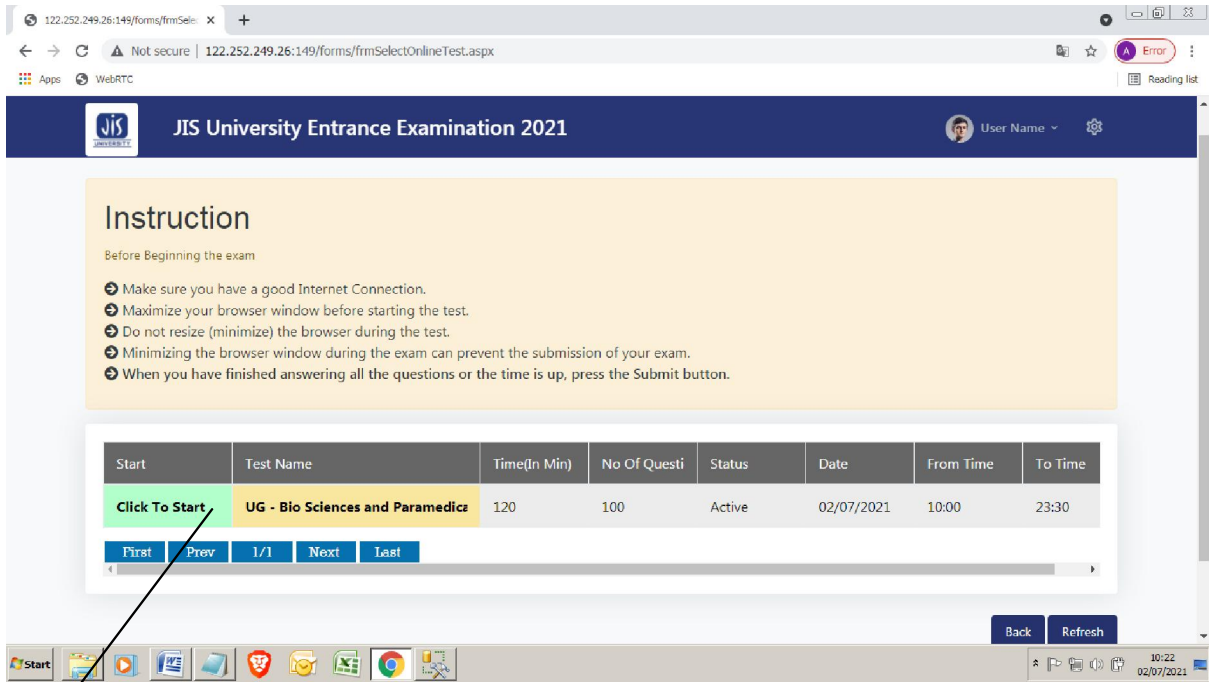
122.252.249.26:149/forms/frmSele ×  +

Not secure | 122.252.249.26:149/forms/frmSelectOnlineTest.aspx

A Error

Apps  WebRTC

Reading list

JIS UNIVERSITY

JIS University Entrance Examination 2021

User Name

Instruction

Before Beginning the exam

Make sure you have a good Internet Connection.
Maximize your browser window before starting the test.
Do not resize (minimize) the browser during the test.
Minimizing the browser window during the exam can prevent the submission of your exam.
When you have finished answering all the questions or the time is up, press the Submit button.

| Start | Test Name | Time(In Min) | No Of Questi | Status | Date | From Time | To Time |
|---|---|---|---|---|---|---|---|
| Click To Start | UG - Bio Sciences and Paramedica | 120 | 100 | Active | 02/07/2021 | 10:00 | 23:30 |

First  Prev  1/1  Next  Last

Back  Refresh

Start

10:22
02/07/2021